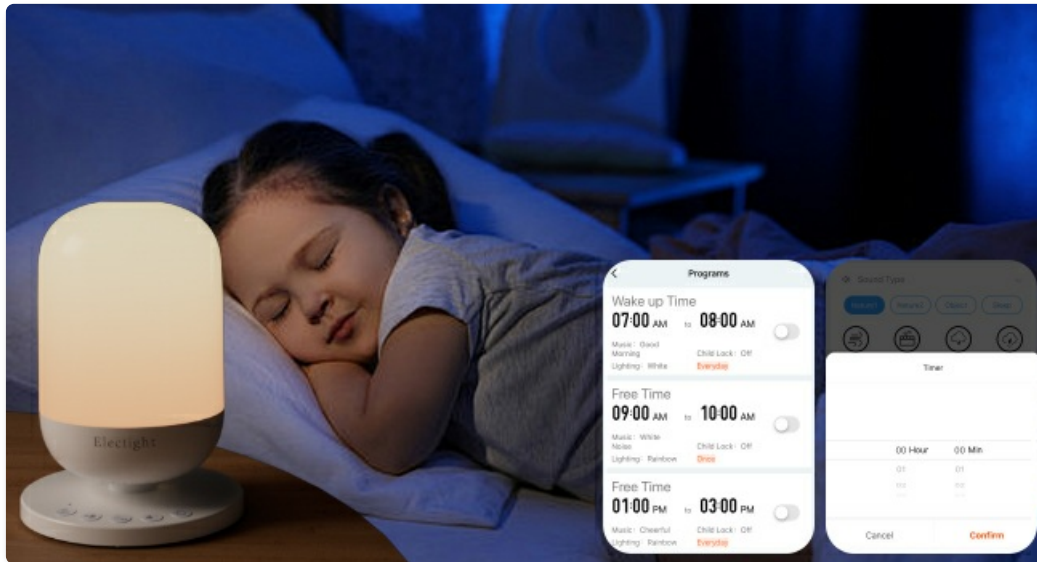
Electight

<

Programs

Wake up Time
07:00 AM to 08:00 AM
Music: Good Morning
Child Lock: Off
Lighting: White
Everyday

Free Time
09:00 AM to 10:00 AM
Music: White Noise
Child Lock: Off
Lighting: Rainbow
Once

Free Time
01:00 PM to 03:00 PM
Music: Cheerful
Child Lock: Off
Lighting: Rainbow
Everyday

Sound Type

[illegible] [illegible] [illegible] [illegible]

Timer

00 Hour 00 Min
01 01
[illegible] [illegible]

Cancel
Confirm